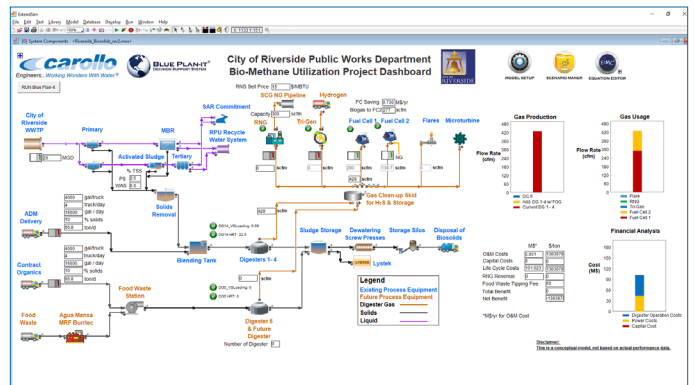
ExtendSim
File Edit Text Library Model Database Develop Run Window Help
System Components <Riverside_Biosolids_rev2.mox>

carollo Engineers...Working Wonders With Water
BLUE PLAN-IT DECISION SUPPORT SYSTEM
City of Riverside Public Works Department
Bio-Methane Utilization Project Dashboard
RIVERSIDE
MODEL SETUP
SCENARIO MANGR
EQUATION EDITOR

RUN Blue Plan-it

RNG Sell Price 15 $/MMBTU
SCG NG Pipeline
Hydrogen
SAR Commitment
Capacity 500 scfm
RNG
Tri-Gen
FC Saving 0.1364 $/yr
Biogas to FCs 277 scfm
Fuel Cell 1
Fuel Cell 2
Flares
Microturbine

City of Riverside WWTP
31 MGD
Primary
MBR
RPU Recycle Water System
Activated Sludge
Tertiary
% TSS
PS 0.1
WAS 0.5
scfm
scfm
scfm
scfm
scfm
NG
Gas Clean-up Skid for H2S & Storage
829 scfm

ADM Delivery
4000 gal/truck
4 truck/day
16000 gal / day
10 % solids
65.8 ton/d
Solids Removal

Contract Organics
4000 gal/truck
4 truck/day
16000 gal / day
10 % solids
65.8 ton/d
Blending Tank
Digesters 1 - 4
Sludge Storage
Dewatering Screw Presses
Storage Silos
Disposal of Biosolids
Lystek

Food Wastes
Agua Mansa MRF Burrtec
Food Waste Station
Digester 5 & Future Digester
Number of Digester 0

Gas Production
Flow Rate (cfm)
DG 5
Add. DG 3-4 w/ FOG
Current DG 1 - 4

Gas Usage
Flow Rate (cfm)
Flare
RNG
Tri-Gen
Fuel Cell 2
Fuel Cell 1

| | M$* | $/ton |
|---|---|---|
| O&M Costs | 0.001 | |
| Capital Costs | 0 | |
| Life Cycle Costs | | |
| RNG Revenue | 0 | 0 |
| Food Waste Tipping Fee | 0 | 0 |
| Total Benefit | | |
| Net Benefit | | |

*M$/yr for O&M Cost

Legend
Existing Process Equipment
Future Process Equipment
Digester Gas
Solids
Liquid

Financial Analysis
Cost (M$)
Digester Operation Costs
Power Costs
Capital Cost

Disclaimer:
This is a conceptual model, not based on actual performance data.